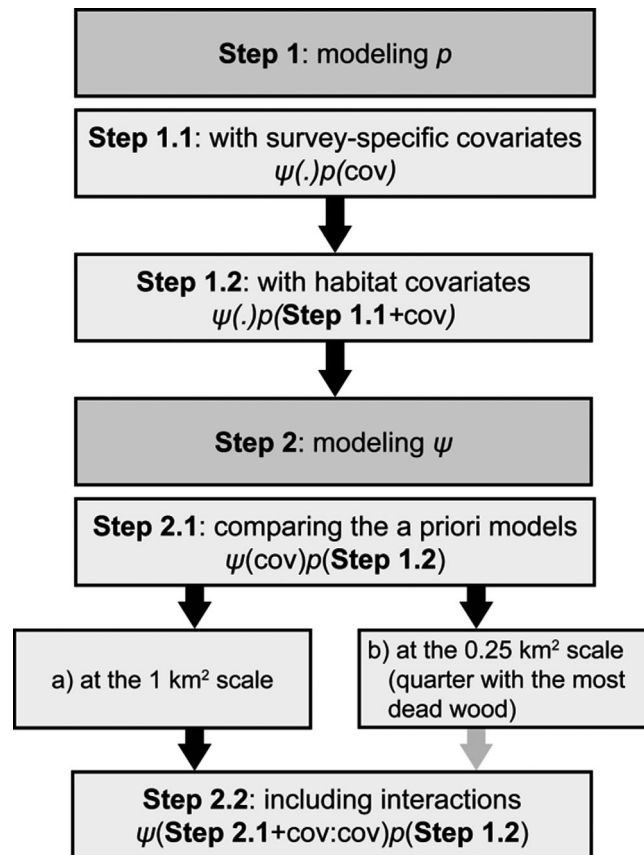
**Step 1**: modeling $p$

**Step 1.1**: with survey-specific covariates
$\psi(.)p(\text{cov})$

**Step 1.2**: with habitat covariates
$\psi(.)p(\textbf{Step 1.1}+\text{cov})$

**Step 2**: modeling $\psi$

**Step 2.1**: comparing the a priori models
$\psi(\text{cov})p(\textbf{Step 1.2})$

a) at the 1 km$^2$ scale

b) at the 0.25 km$^2$ scale (quarter with the most dead wood)

**Step 2.2**: including interactions
$\psi(\textbf{Step 2.1}+\text{cov:cov})p(\textbf{Step 1.2})$